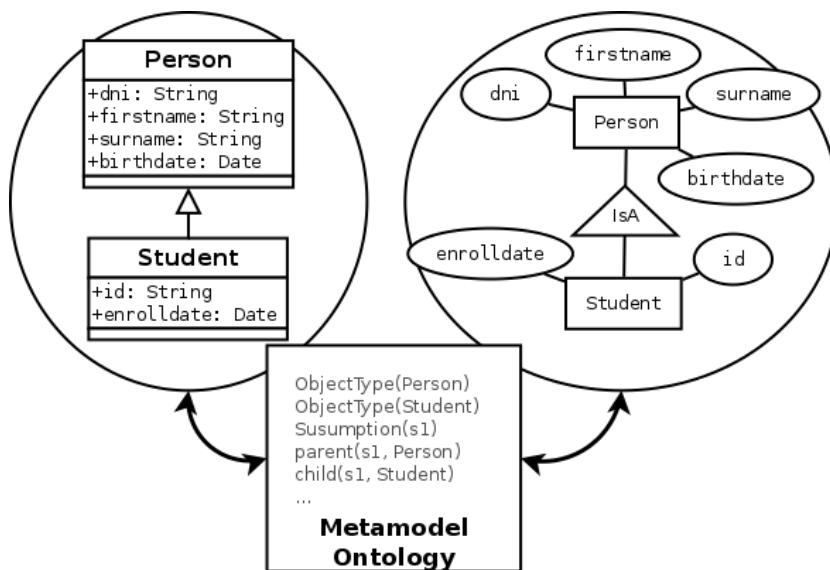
Person
+dni: String
+firstname: String
+surname: String
+birthdate: Date

Student
+id: String
+enrolldate: Date

firstname
dni
surname
Person
birthdate
IsA
enrolldate
id
Student

ObjectType(Person)
ObjectType(Student)
Susumption(s1)
parent(s1, Person)
child(s1, Student)
...

Metamodel
Ontology